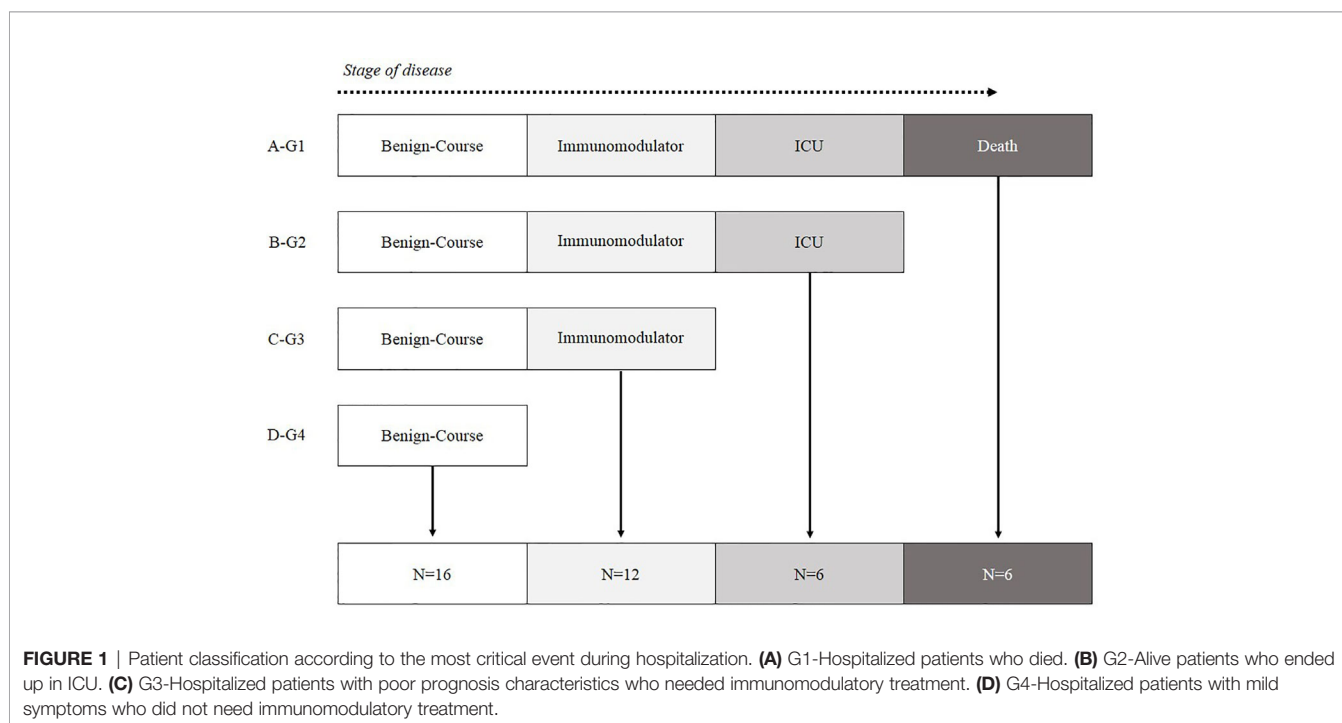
Stage of disease

A-G1 Benign-Course Immunomodulator ICU Death

B-G2 Benign-Course Immunomodulator ICU

C-G3 Benign-Course Immunomodulator

D-G4 Benign-Course

| N=16 | N=12 | N=6 | N=6 |
|---|---|---|---|

**FIGURE 1** | Patient classification according to the most critical event during hospitalization. **(A)** G1-Hospitalized patients who died. **(B)** G2-Alive patients who ended up in ICU. **(C)** G3-Hospitalized patients with poor prognosis characteristics who needed immunomodulatory treatment. **(D)** G4-Hospitalized patients with mild symptoms who did not need immunomodulatory treatment.